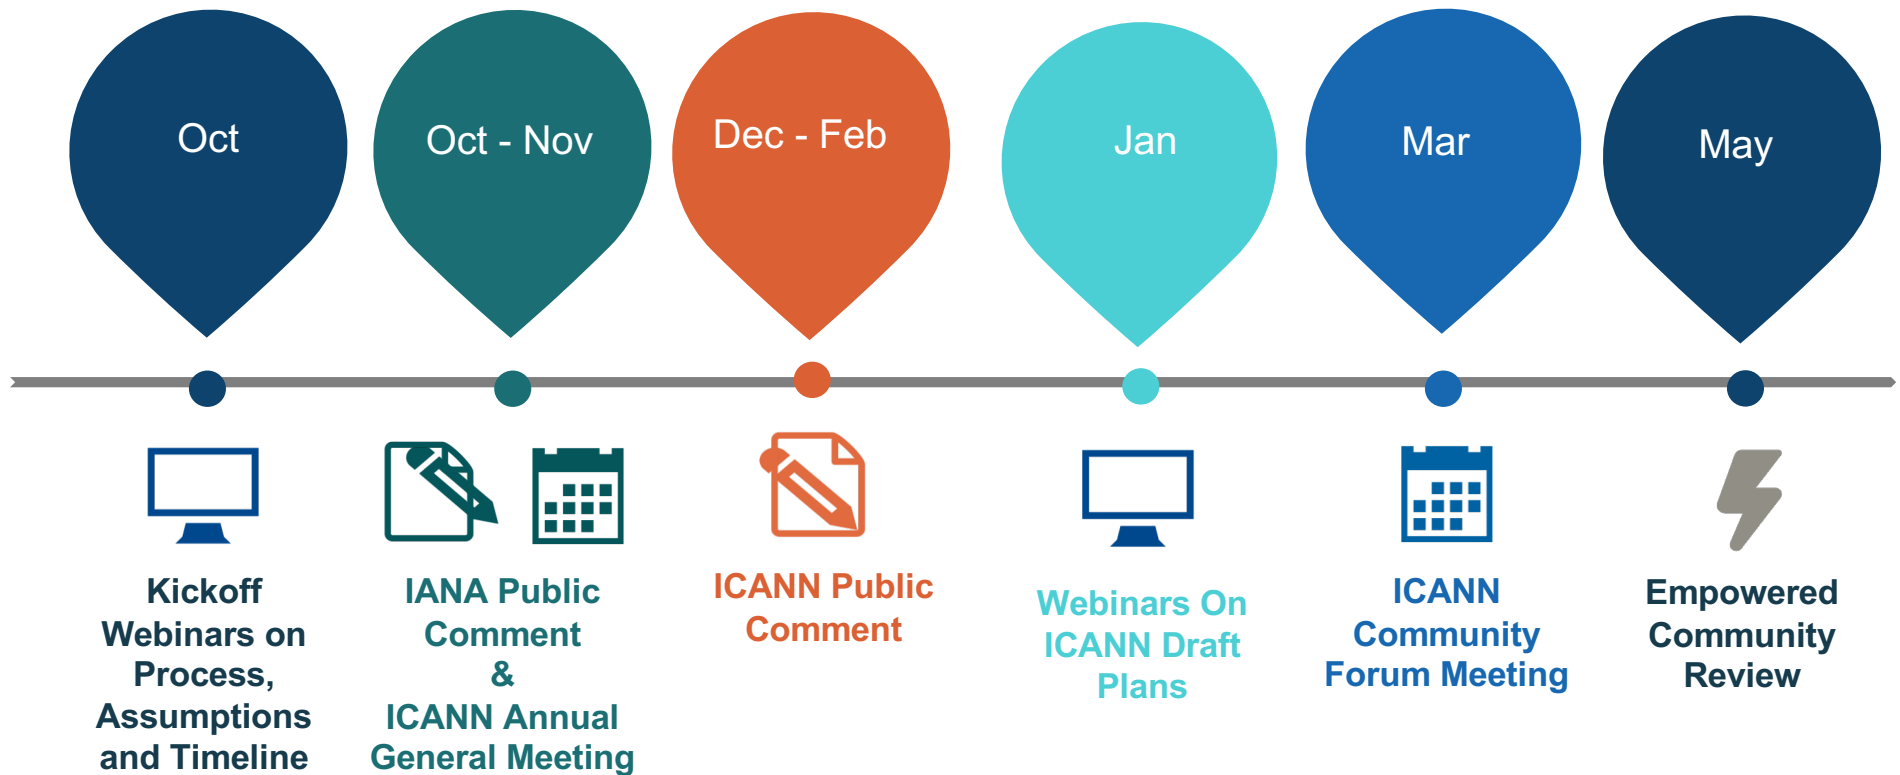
Oct

Oct - Nov

Dec - Feb

Jan

Mar

May

Kickoff Webinars on Process, Assumptions and Timeline

IANA Public Comment
&
ICANN Annual General Meeting

ICANN Public Comment

Webinars On ICANN Draft Plans

ICANN Community Forum Meeting

Empowered Community Review